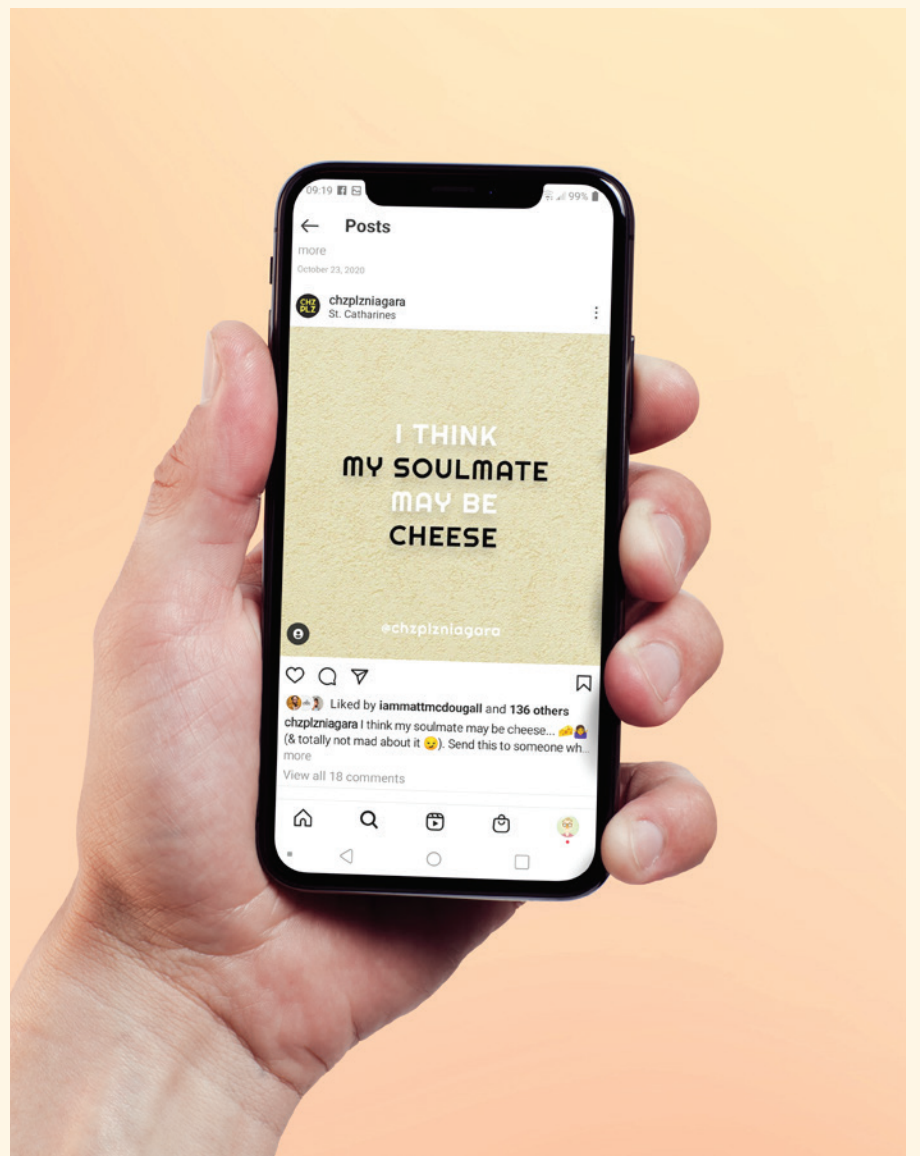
09:19

99%

Posts

more

October 23, 2020

CHZ PLZ

chzplzniagara
St. Catharines

I THINK
MY SOULMATE
MAY BE
CHEESE

@chzplzniagara

Liked by iammattmcdougall and 136 others

chzplzniagara I think my soulmate may be cheese... 🧀🤷‍♀️ (& totally not mad about it 😉). Send this to someone wh...
more

View all 18 comments